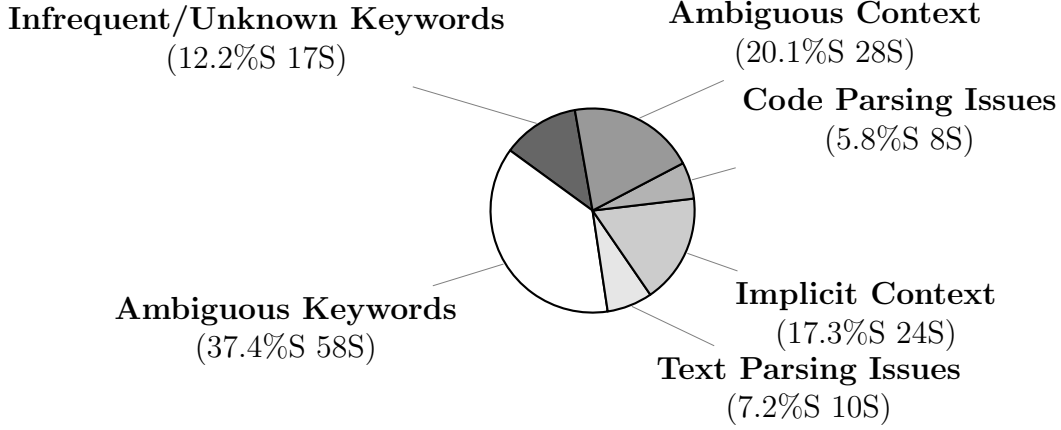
Infrequent/Unknown Keywords
(12.2%S 17S)

Ambiguous Context
(20.1%S 28S)

Code Parsing Issues
(5.8%S 8S)

Ambiguous Keywords
(37.4%S 58S)

Implicit Context
(17.3%S 24S)

Text Parsing Issues
(7.2%S 10S)